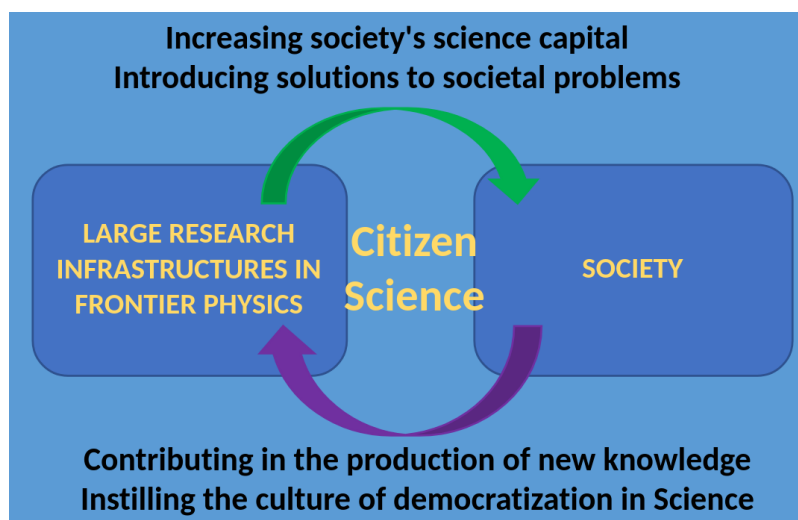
Increasing society's science capital
Introducing solutions to societal problems

LARGE RESEARCH INFRASTRUCTURES IN FRONTIER PHYSICS

Citizen Science

SOCIETY

Contributing in the production of new knowledge
Instilling the culture of democratization in Science